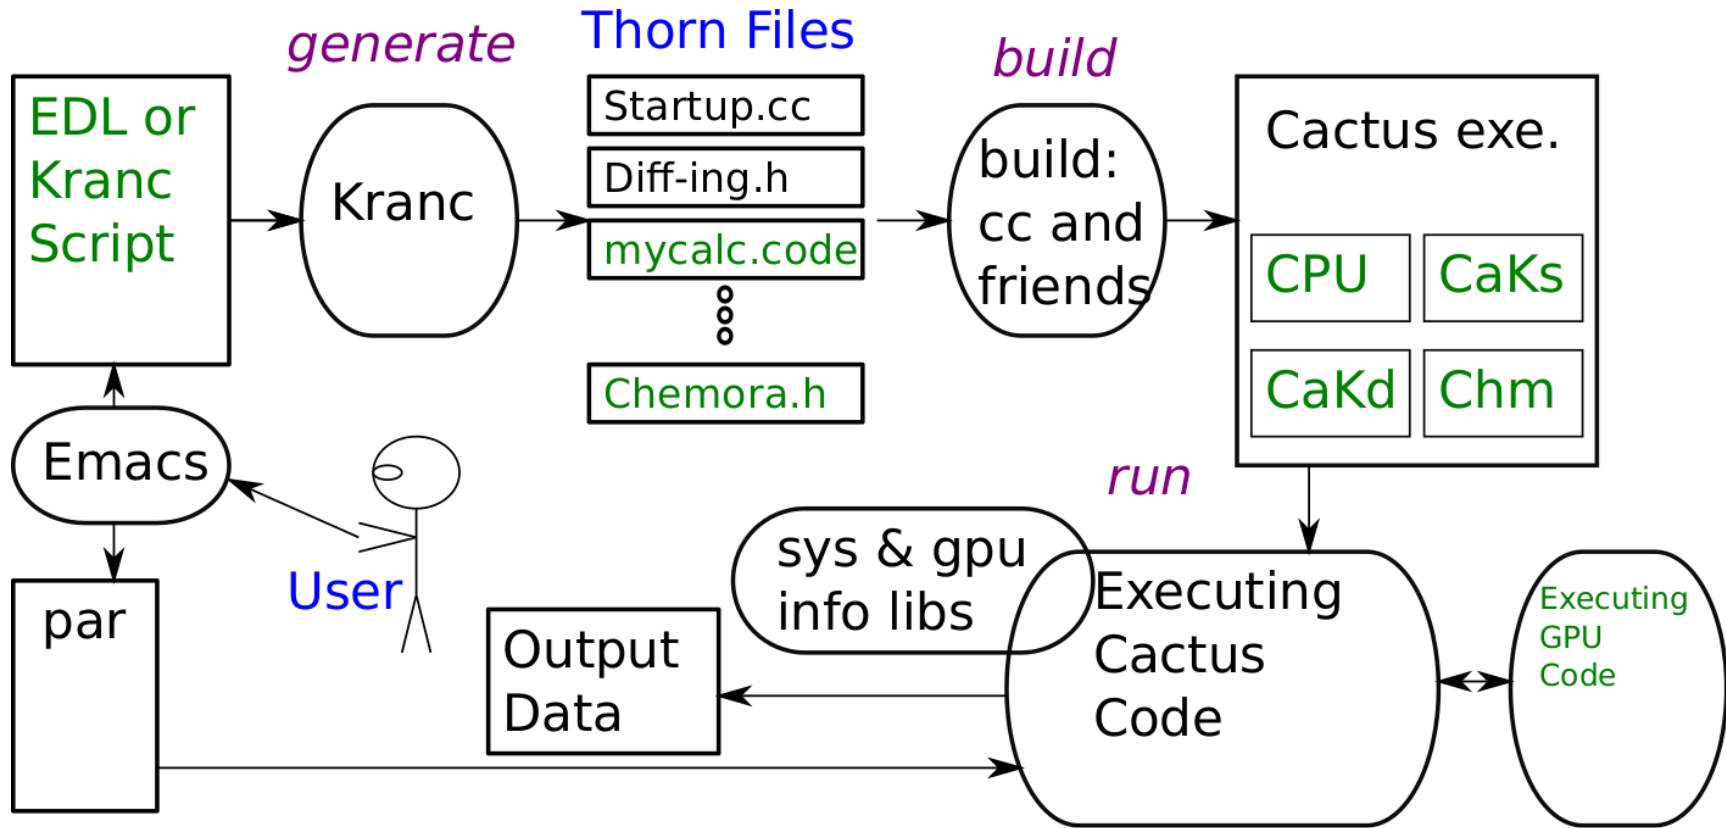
generate

Thorn Files

build

EDL or Kranc Script

Kranc

Startup.cc

Diff-ing.h

mycalc.code

Chemora.h

build: cc and friends

Cactus exe.

CPU

CaKs

CaKd

Chm

Emacs

User

run

sys & gpu info libs

Executing Cactus Code

Executing GPU Code

par

Output Data